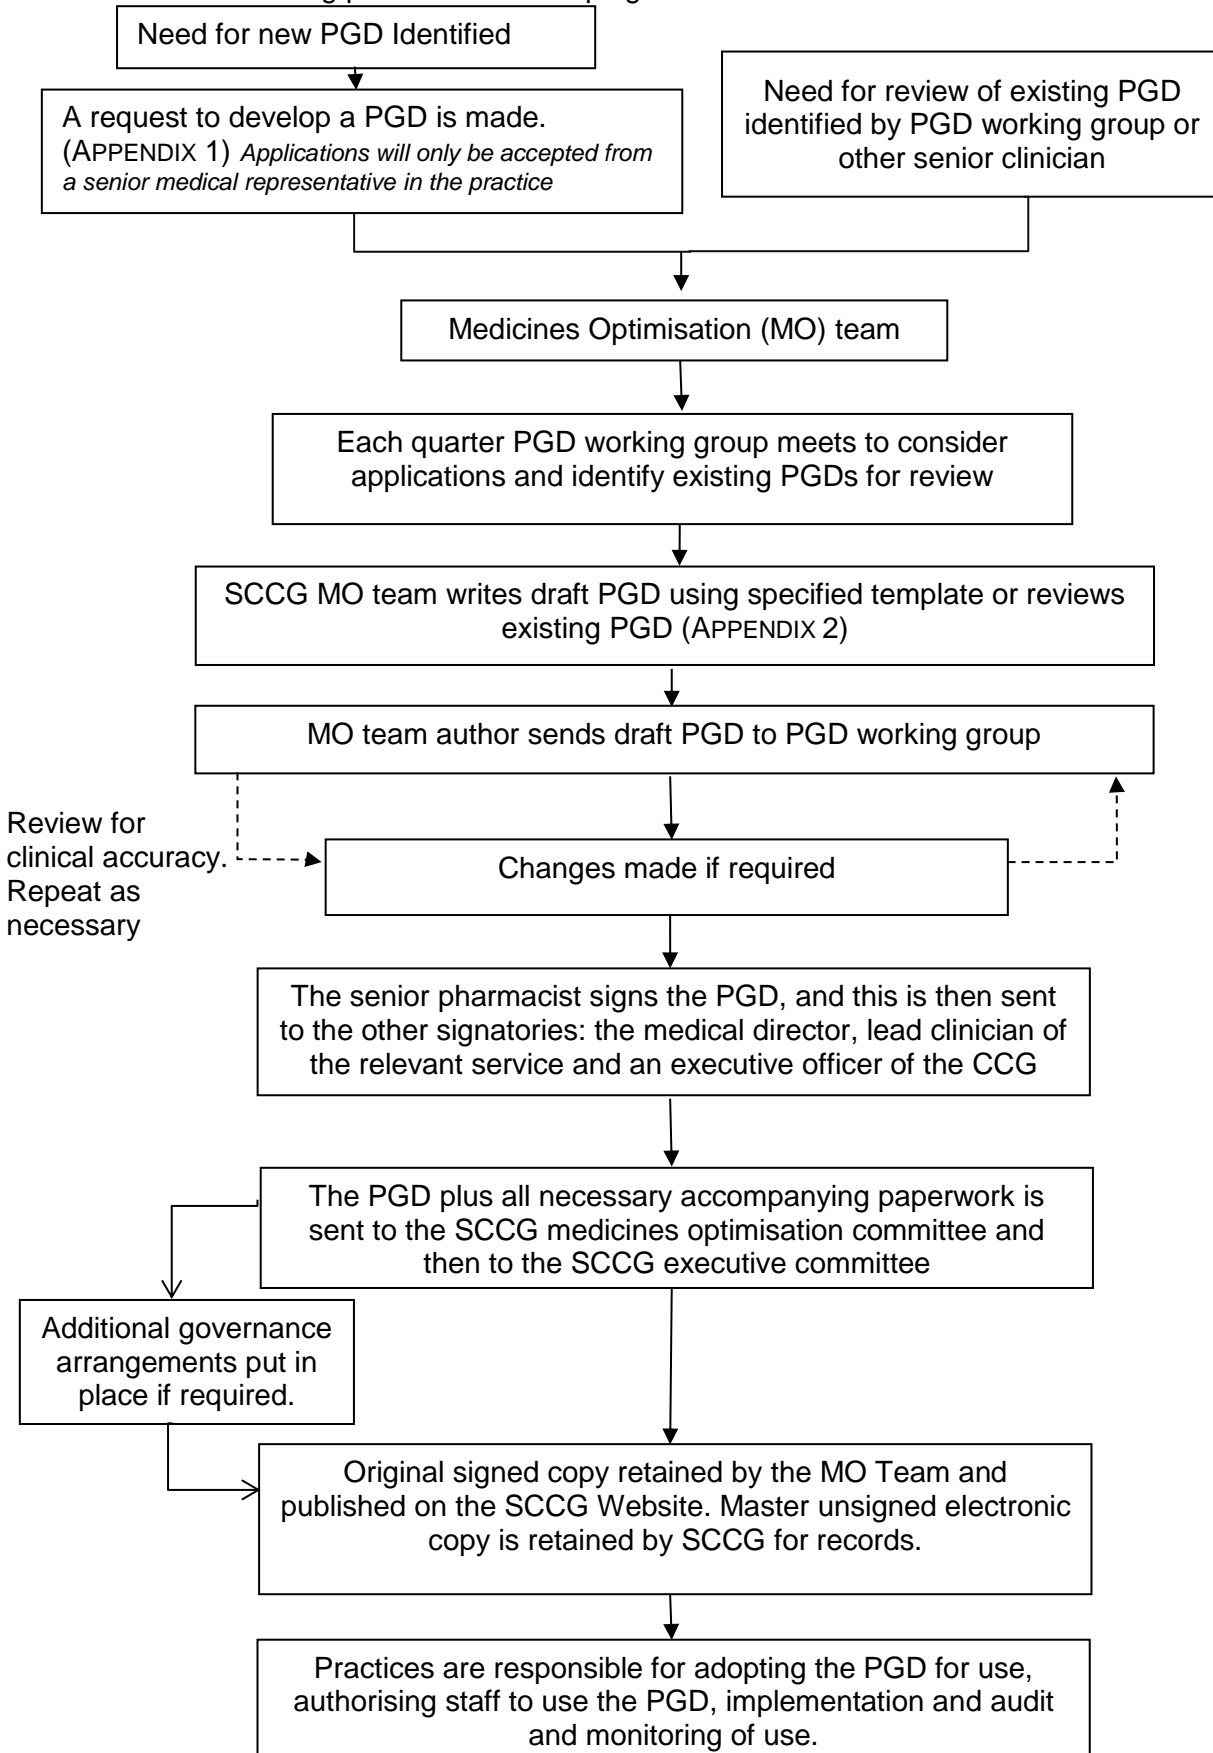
Need for new PGD Identified

A request to develop a PGD is made. (APPENDIX 1) *Applications will only be accepted from a senior medical representative in the practice*

Need for review of existing PGD identified by PGD working group or other senior clinician

Medicines Optimisation (MO) team

Each quarter PGD working group meets to consider applications and identify existing PGDs for review

SCCG MO team writes draft PGD using specified template or reviews existing PGD (APPENDIX 2)

MO team author sends draft PGD to PGD working group

Review for clinical accuracy. Repeat as necessary

Changes made if required

The senior pharmacist signs the PGD, and this is then sent to the other signatories: the medical director, lead clinician of the relevant service and an executive officer of the CCG

The PGD plus all necessary accompanying paperwork is sent to the SCCG medicines optimisation committee and then to the SCCG executive committee

Additional governance arrangements put in place if required.

Original signed copy retained by the MO Team and published on the SCCG Website. Master unsigned electronic copy is retained by SCCG for records.

Practices are responsible for adopting the PGD for use, authorising staff to use the PGD, implementation and audit and monitoring of use.